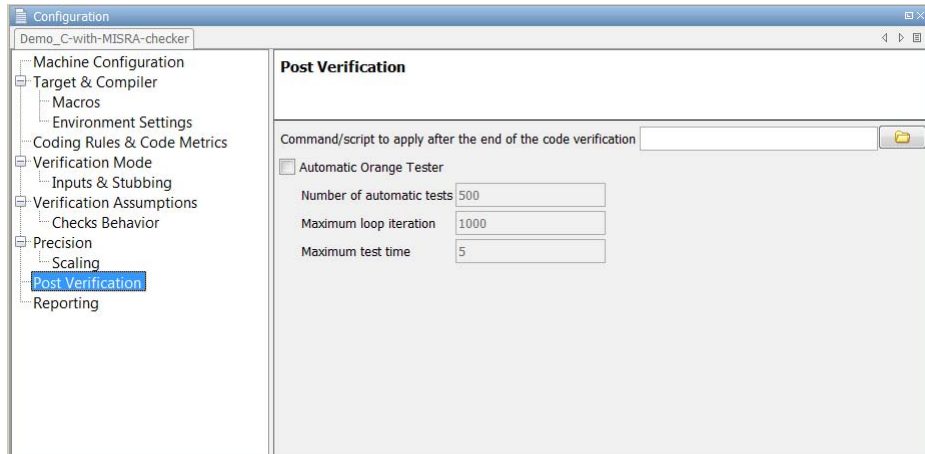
Configuration

Demo_C-with-MISRA-checker

Machine Configuration
Target & Compiler
Macros
Environment Settings
Coding Rules & Code Metrics
Verification Mode
Inputs & Stubbing
Verification Assumptions
Checks Behavior
Precision
Scaling
Post Verification
Reporting

Post Verification

Command/script to apply after the end of the code verification

Automatic Orange Tester

Number of automatic tests 500

Maximum loop iteration 1000

Maximum test time 5